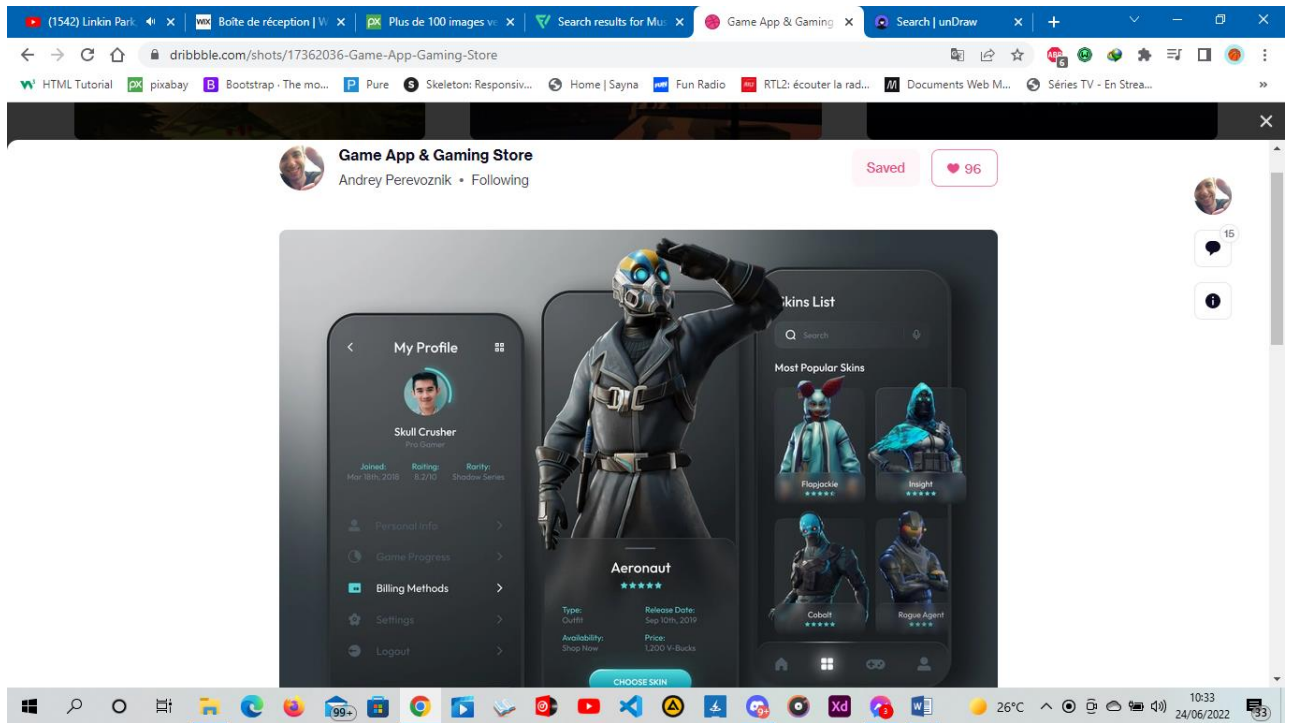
(1542) Linkin Park
Boîte de réception | W
Plus de 100 images ve
Search results for Mu
Game App & Gaming
Search | unDraw

dribbble.com/shots/17362036-Game-App-Gaming-Store

HTML Tutorial
pixabay
Bootstrap · The mo...
Pure
Skeleton: Responsiv...
Home | Sayna
Fun Radio
RTL2: écouter la rad...
Documents Web M...
Séries TV - En Strea...

Game App & Gaming Store
Andrey Perevoznik • Following

Saved
96

15

My Profile
Skull Crusher
Pro Gamer
Joined: Mar 18th, 2018
Raiting: 8.2/10
Rarity: Shadow Series
Personal info
Game Progress
Billing Methods
Settings
Logout

Aeronaut
Type: Outfit
Release Date: Sep 10th, 2019
Availability: Shop Now
Price: 1,200 V-Bucks
CHOOSE SKIN

Skins List
Search
Most Popular Skins
Flopjackie
Insight
Cobalt
Rogue Agent

99+
26°C
10:33
24/06/2022
33